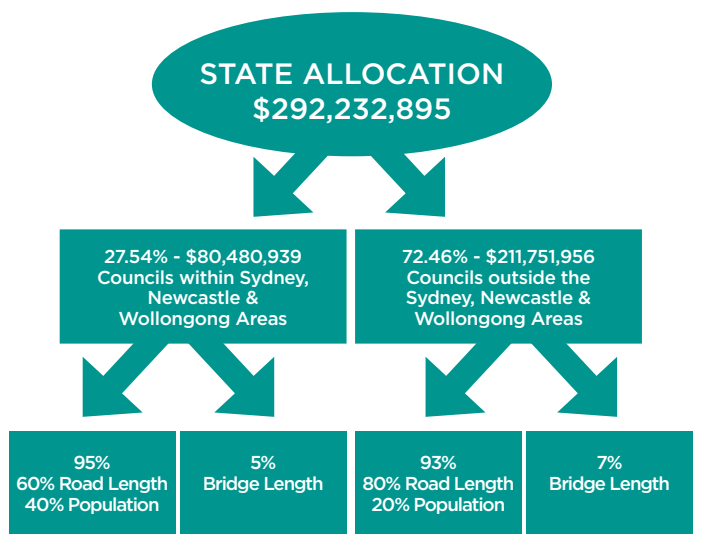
STATE ALLOCATION
$292,232,895

27.54% - $80,480,939
Councils within Sydney, Newcastle & Wollongong Areas

72.46% - $211,751,956
Councils outside the Sydney, Newcastle & Wollongong Areas

95%
60% Road Length
40% Population

5%
Bridge Length

93%
80% Road Length
20% Population

7%
Bridge Length